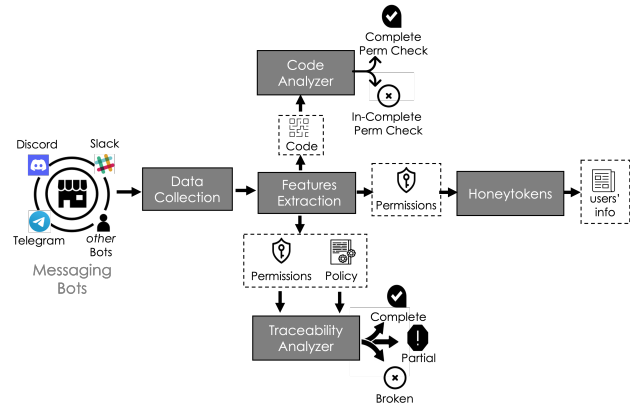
Complete Perm Check

Code Analyzer

In-Complete Perm Check

Code

Discord

Slack

Telegram

other Bots

Messaging Bots

Data Collection

Features Extraction

Permissions

Honeytokens

users' info

Permissions

Policy

Traceability Analyzer

Complete

Partial

Broken